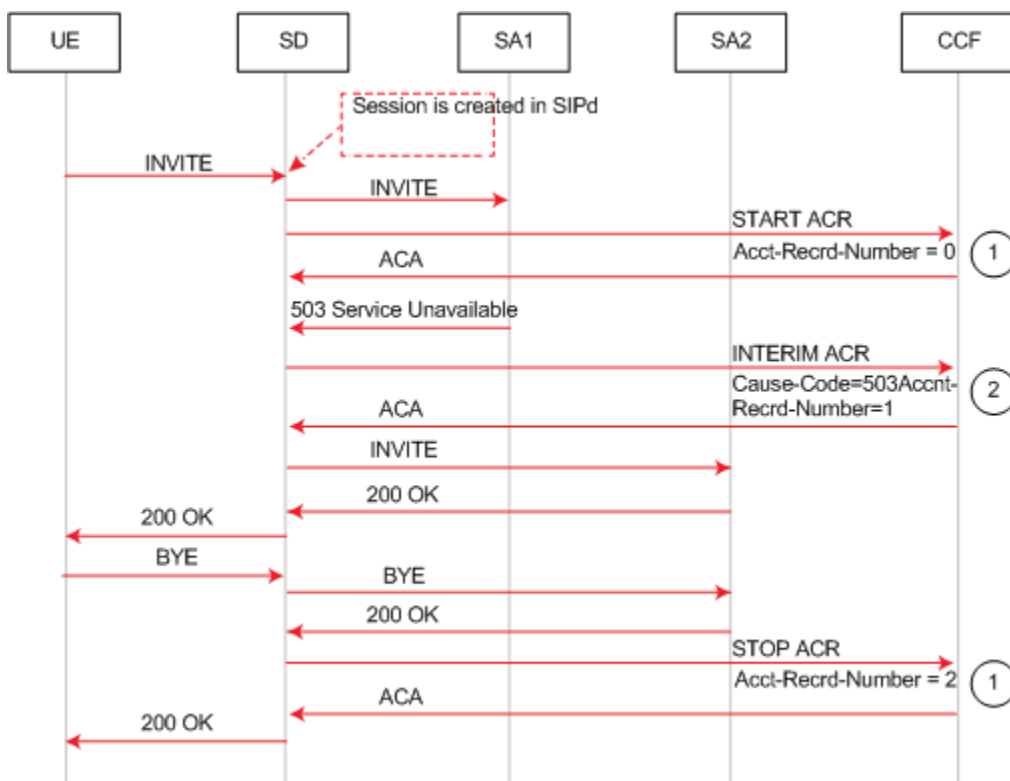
UE
SD
SA1
SA2
CCF

Session is created in SIPd

INVITE
INVITE
START ACR
Acct-Recrd-Number = 0
1
ACA
503 Service Unavailable
INTERIM ACR
Cause-Code=503Accnt-Recrd-Number=1
2
ACA
INVITE
200 OK
200 OK
BYE
BYE
200 OK
STOP ACR
Acct-Recrd-Number = 2
1
ACA
200 OK